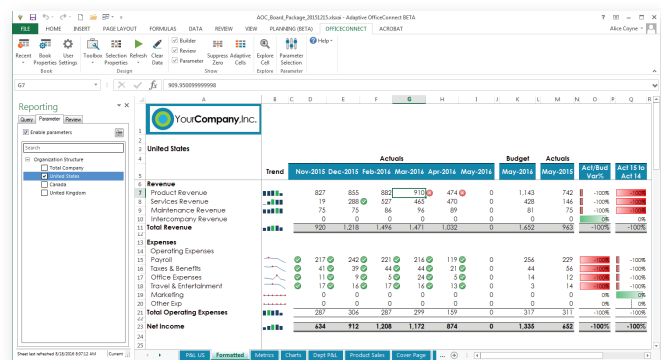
AOC_Board_Package_20151215.xlsx - Adaptive OfficeConnect BETA

FILE HOME INSERT PAGE LAYOUT FORMULAS DATA REVIEW VIEW PLANNING (BETA) OFFICECONNECT ACROBAT

Alice Coyne

Recent Book Properties User Settings Toolbox Selection Properties Refresh Clear Data Builder Review Parameter Suppress Zero Adjust Cells Explore Cell Parameter Selection Help

Book Design Show Explore Parameter

G7 909.950099999998

Reporting

Query Parameter Review

Enable parameters

Search

Organization Structure
Total Company
United States
Canada
United Kingdom

YourCompany,Inc.

United States

| | Trend | Nov-2015 | Dec-2015 | Feb-2016 | Mar-2016 | Apr-2016 | May-2016 | Budget May-2016 | May-2015 | Act/Bud Var% | Act 15 to Act 14 |
|---|---|---|---|---|---|---|---|---|---|---|---|
| Revenue | | | | | | | | | | | |
| Product Revenue | | 827 | 855 | 882 | 910 | 474 | 0 | 1,143 | 742 | -100% | -100% |
| Services Revenue | | 19 | 288 | 527 | 463 | 470 | 0 | 428 | 146 | -100% | -100% |
| Maintenance Revenue | | 75 | 75 | 86 | 96 | 89 | 0 | 71 | 75 | -100% | -100% |
| Intercompany Revenue | | 0 | 0 | 0 | 0 | 0 | 0 | 0 | 0 | 0% | 0% |
| Total Revenue | | 920 | 1,218 | 1,496 | 1,471 | 1,032 | | 1,632 | 963 | -100% | -100% |
| Expenses | | | | | | | | | | | |
| Operating Expenses | | | | | | | | | | | |
| Payroll | | 217 | 242 | 221 | 216 | 119 | 0 | 256 | 229 | -100% | -100% |
| Taxes & Benefits | | 41 | 39 | 44 | 44 | 21 | 0 | 44 | 56 | -100% | -100% |
| Office Expenses | | 11 | 9 | 26 | 25 | 5 | 0 | 14 | 12 | -100% | -100% |
| Travel & Entertainment | | 17 | 16 | 17 | 16 | 13 | 0 | 3 | 14 | -100% | -100% |
| Marketing | | 0 | 0 | 0 | 0 | 0 | 0 | 0 | 0 | 0% | 0% |
| Other Exp | | 0 | 0 | 0 | 0 | 0 | 0 | 0 | 0 | 0% | 0% |
| Total Operating Expenses | | 287 | 306 | 287 | 299 | 159 | | 317 | 311 | -100% | -100% |
| Net Income | | 634 | 912 | 1,208 | 1,172 | 874 | 0 | 1,335 | 652 | -100% | -100% |

Sheet last refreshed 8/18/2016 8:07:12 AM Current

P&L US Formatted Metrics Charts Dept P&L Product Sales Cover Page